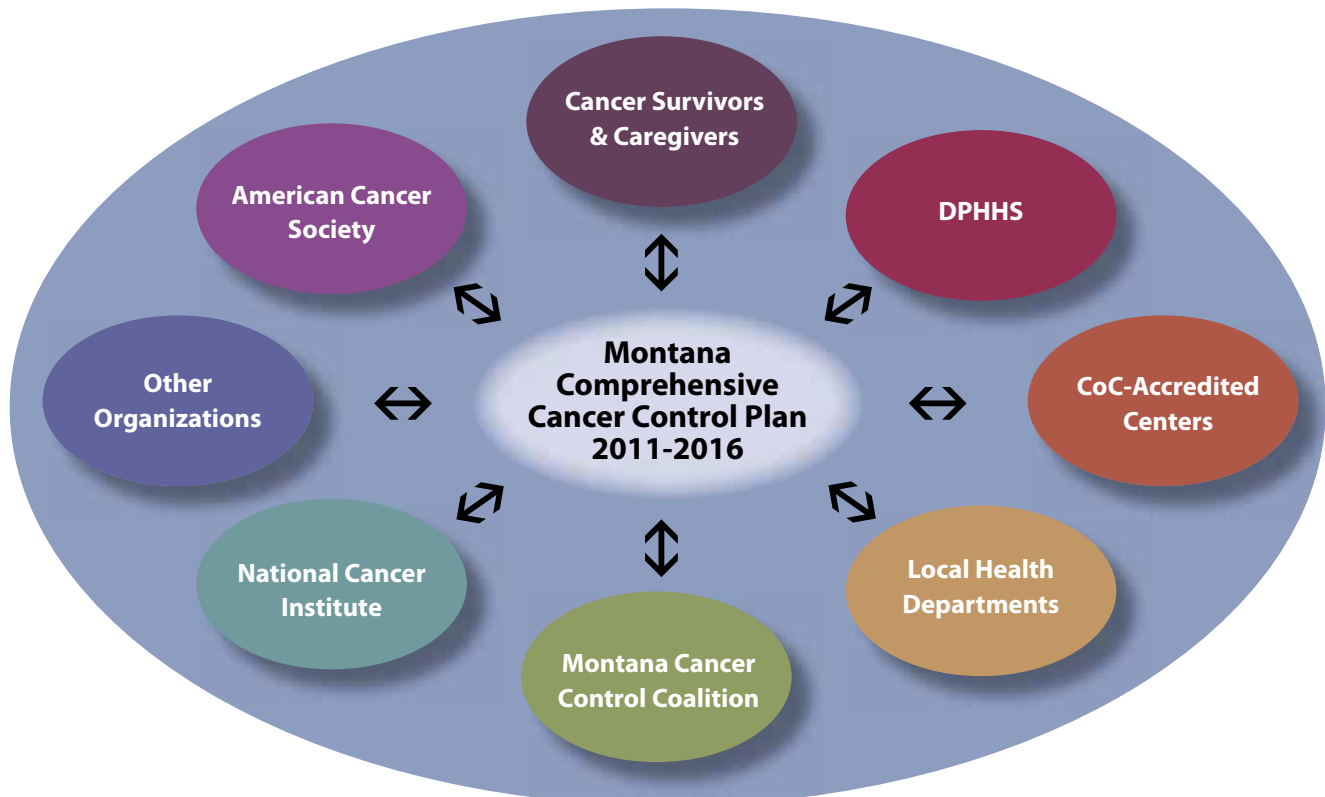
Cancer Survivors & Caregivers

American Cancer Society

DPHHS

Other Organizations

Montana Comprehensive Cancer Control Plan 2011-2016

CoC-Accredited Centers

National Cancer Institute

Local Health Departments

Montana Cancer Control Coalition